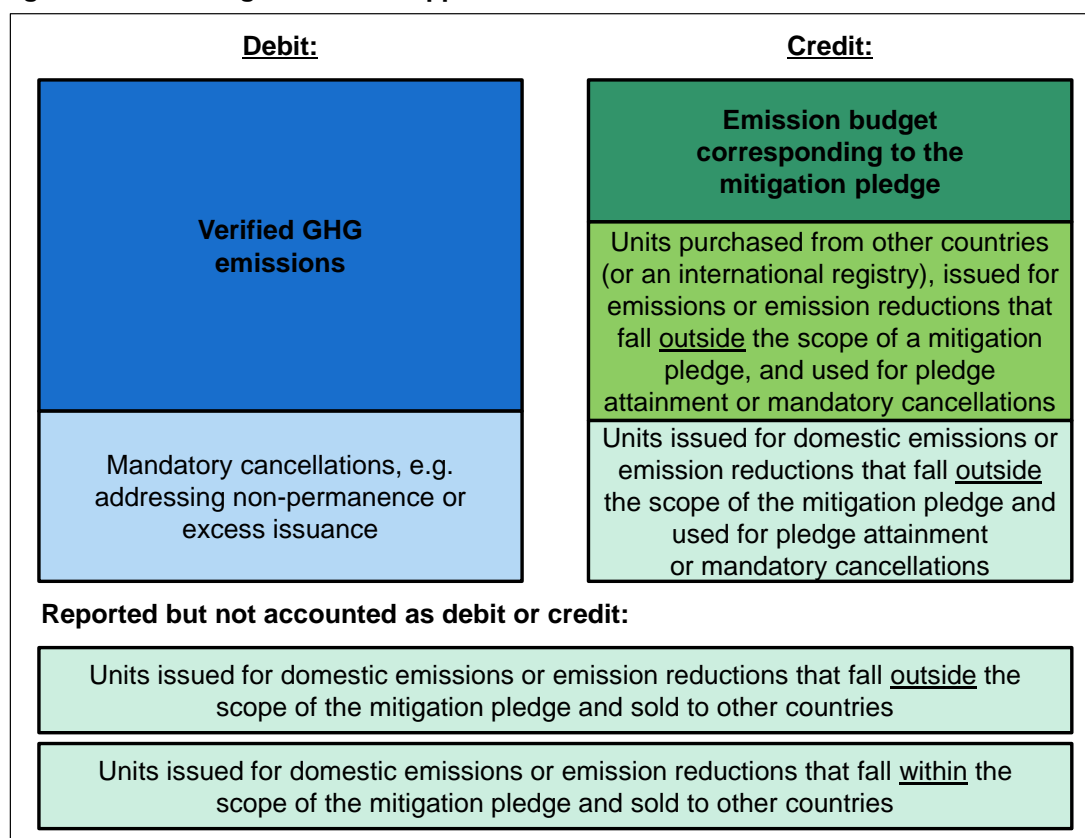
g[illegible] pp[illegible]

Debit:

Credit:

Verified GHG emissions

Mandatory cancellations, e.g. addressing non-permanence or excess issuance

Emission budget corresponding to the mitigation pledge

Units purchased from other countries (or an international registry), issued for emissions or emission reductions that fall outside the scope of a mitigation pledge, and used for pledge attainment or mandatory cancellations

Units issued for domestic emissions or emission reductions that fall outside the scope of the mitigation pledge and used for pledge attainment or mandatory cancellations

Reported but not accounted as debit or credit:

Units issued for domestic emissions or emission reductions that fall outside the scope of the mitigation pledge and sold to other countries

Units issued for domestic emissions or emission reductions that fall within the scope of the mitigation pledge and sold to other countries